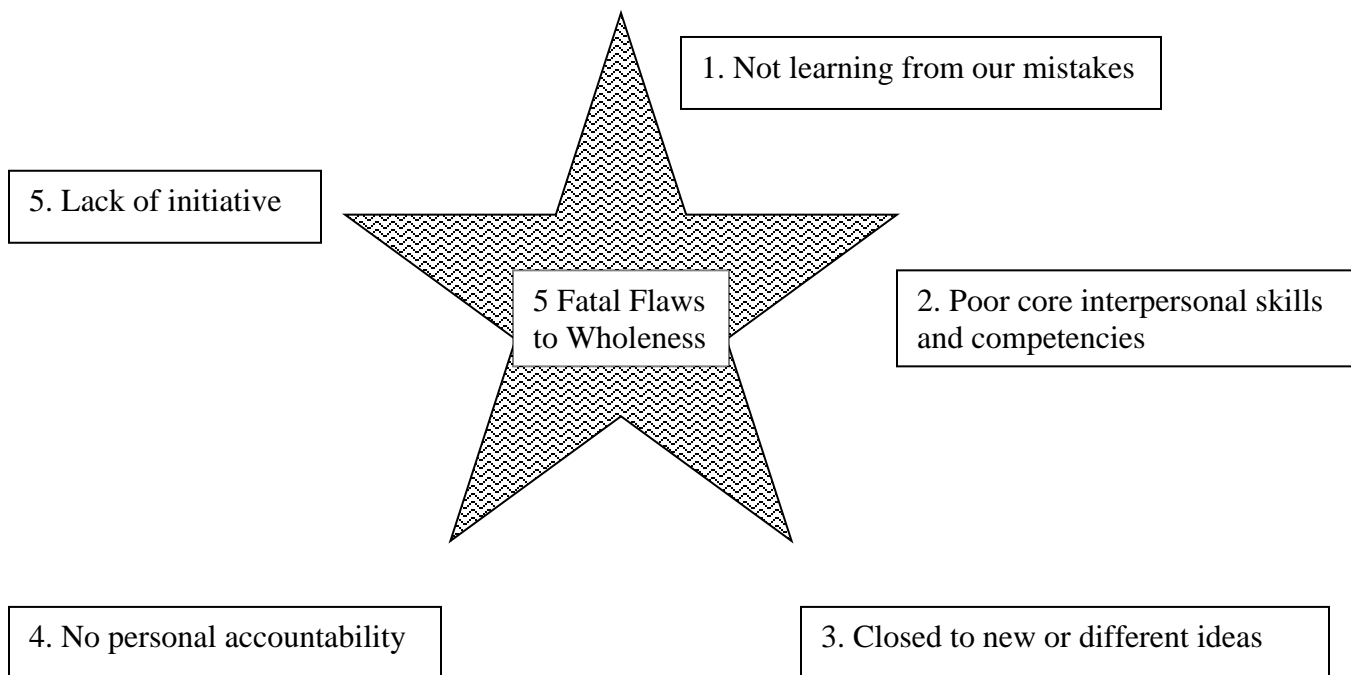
1. Not learning from our mistakes

5. Lack of initiative

5 Fatal Flaws to Wholeness

2. Poor core interpersonal skills and competencies

4. No personal accountability

3. Closed to new or different ideas